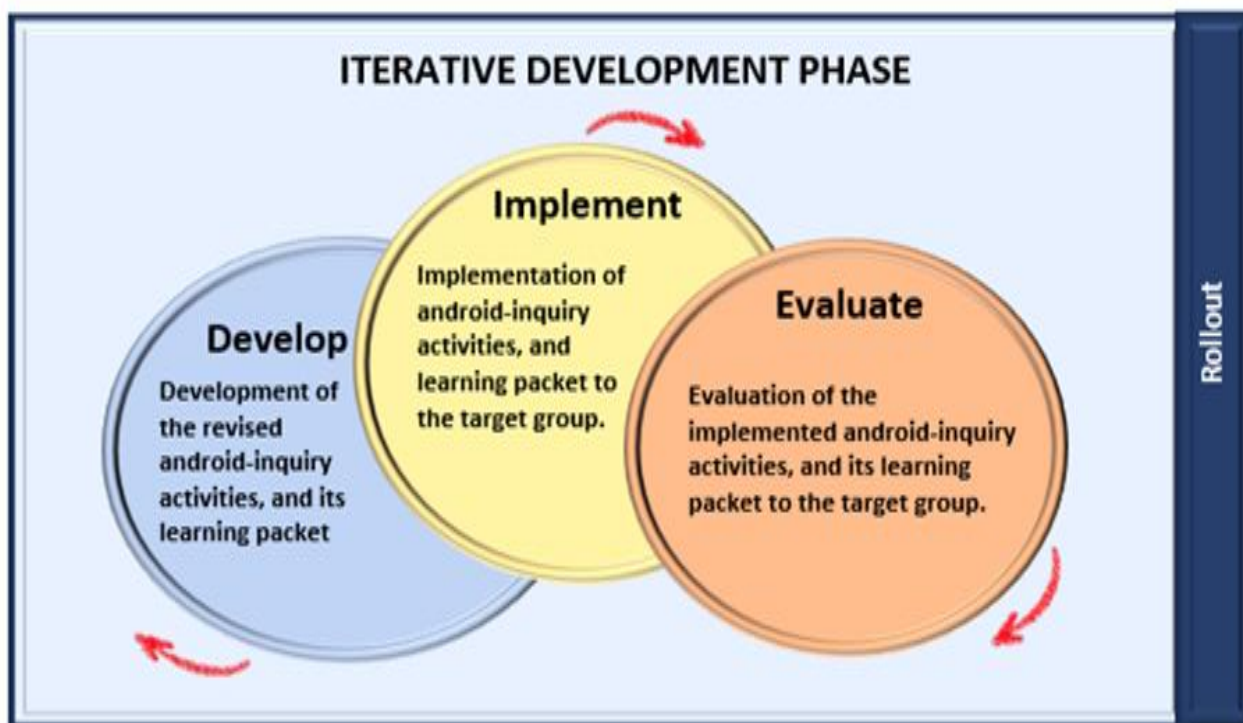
ITERATIVE DEVELOPMENT PHASE

Develop

Development of the revised android-inquiry activities, and its learning packet

Implement

Implementation of android-inquiry activities, and learning packet to the target group.

Evaluate

Evaluation of the implemented android-inquiry activities, and its learning packet to the target group.

Rollout